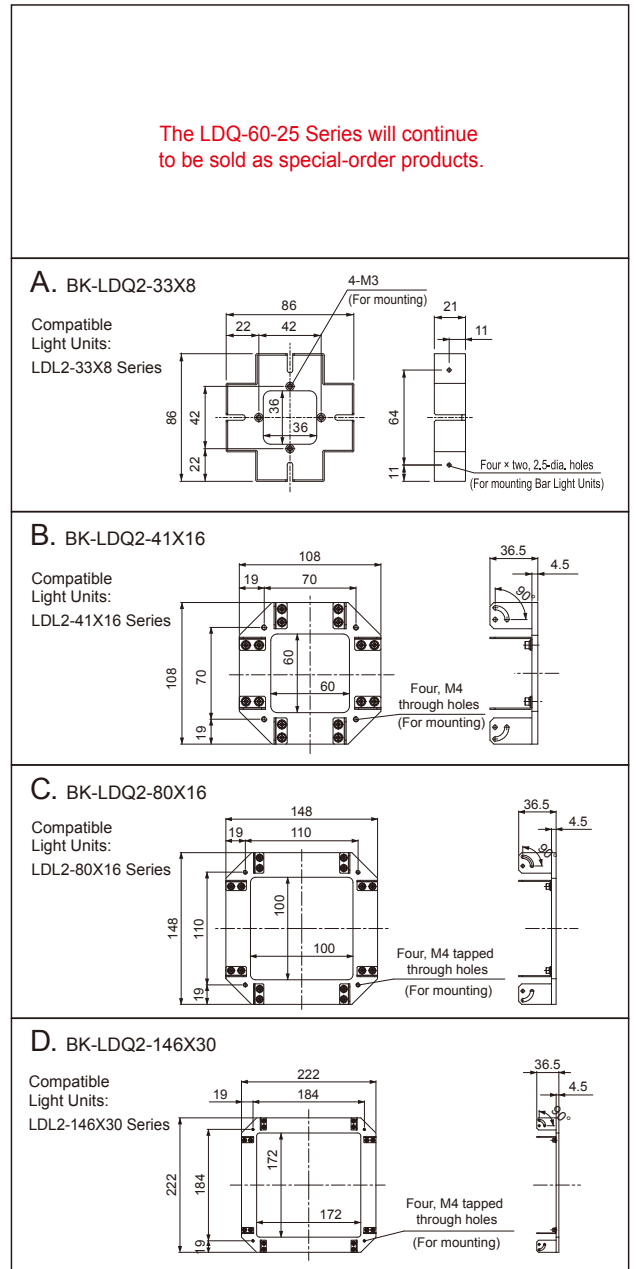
The LDQ-60-25 Series will continue to be sold as special-order products.

A. BK-LDQ2-33X8

Compatible Light Units: LDL2-33X8 Series

4-M3 (For mounting)

86
22
42
36
36
86
42
22
21
11
64
11
Four × two, 2.5-dia. holes (For mounting Bar Light Units)

B. BK-LDQ2-41X16

Compatible Light Units: LDL2-41X16 Series

108
19
70
60
60
108
70
19
36.5
4.5
90°
Four, M4 through holes (For mounting)

C. BK-LDQ2-80X16

Compatible Light Units: LDL2-80X16 Series

148
19
110
100
100
148
110
19
36.5
4.5
90°
Four, M4 tapped through holes (For mounting)

D. BK-LDQ2-146X30

Compatible Light Units: LDL2-146X30 Series

222
19
184
172
172
222
184
19
36.5
4.5
90°
Four, M4 tapped through holes (For mounting)